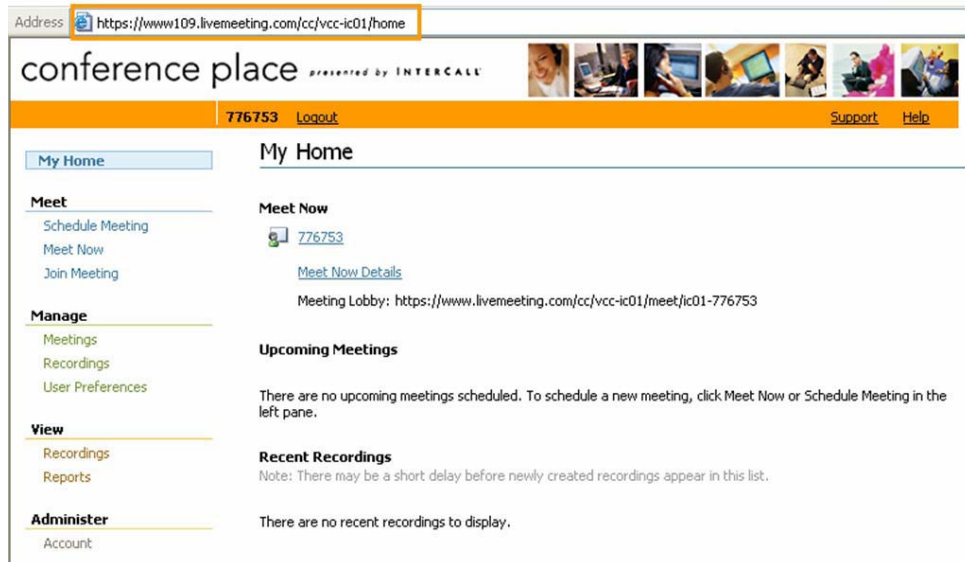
Address https://www109.livemeeting.com/cc/vcc-ic01/home

conference place presented by INTERCALL

776753 Logout

Support Help

My Home

Meet
Schedule Meeting
Meet Now
Join Meeting

Manage
Meetings
Recordings
User Preferences

View
Recordings
Reports

Administer
Account

My Home

Meet Now

776753

Meet Now Details

Meeting Lobby: https://www.livemeeting.com/cc/vcc-ic01/meet/ic01-776753

Upcoming Meetings

There are no upcoming meetings scheduled. To schedule a new meeting, click Meet Now or Schedule Meeting in the left pane.

Recent Recordings
Note: There may be a short delay before newly created recordings appear in this list.

There are no recent recordings to display.